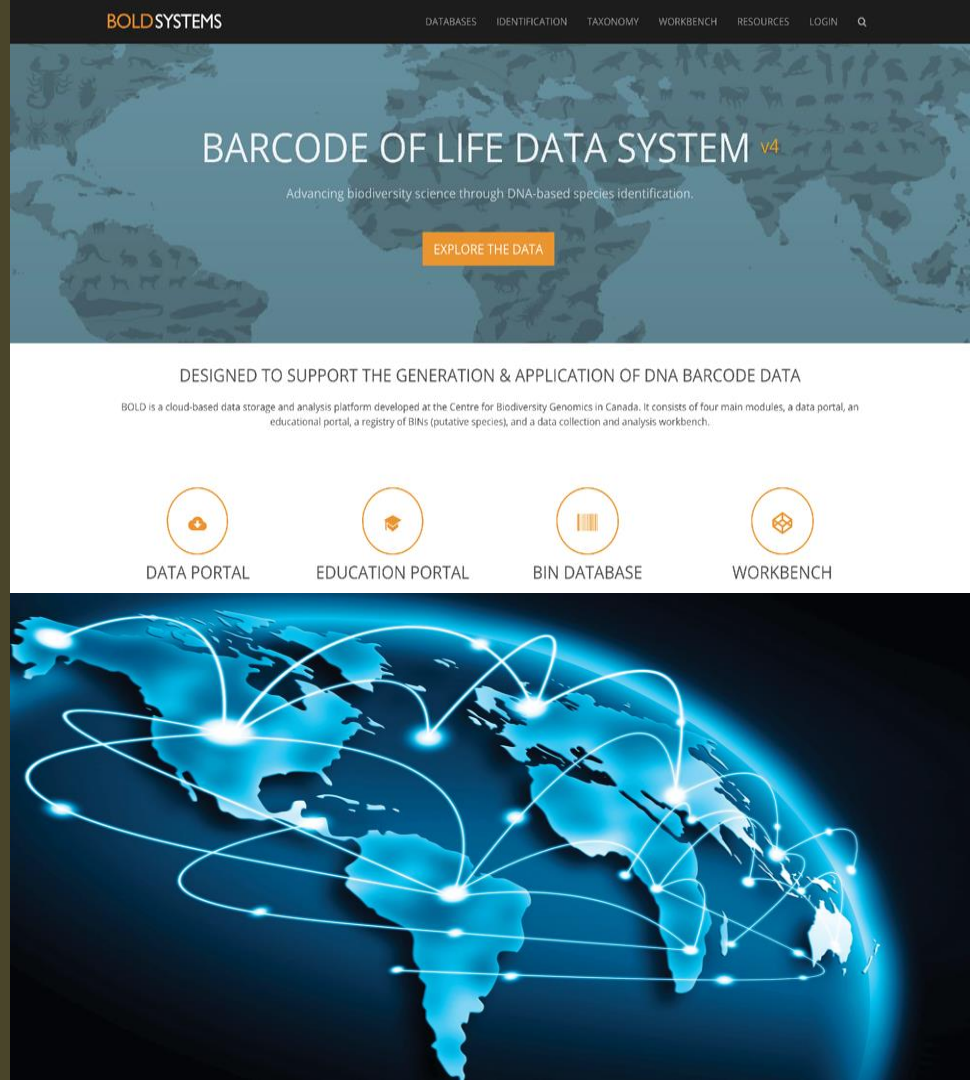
BOLDSYSTEMS

DATABASES IDENTIFICATION TAXONOMY WORKBENCH RESOURCES LOGIN

BARCODE OF LIFE DATA SYSTEM v4

Advancing biodiversity science through DNA-based species identification.

EXPLORE THE DATA

DESIGNED TO SUPPORT THE GENERATION & APPLICATION OF DNA BARCODE DATA

BOLD is a cloud-based data storage and analysis platform developed at the Centre for Biodiversity Genomics in Canada. It consists of four main modules, a data portal, an educational portal, a registry of BINs (putative species), and a data collection and analysis workbench.

DATA PORTAL

EDUCATION PORTAL

BIN DATABASE

WORKBENCH